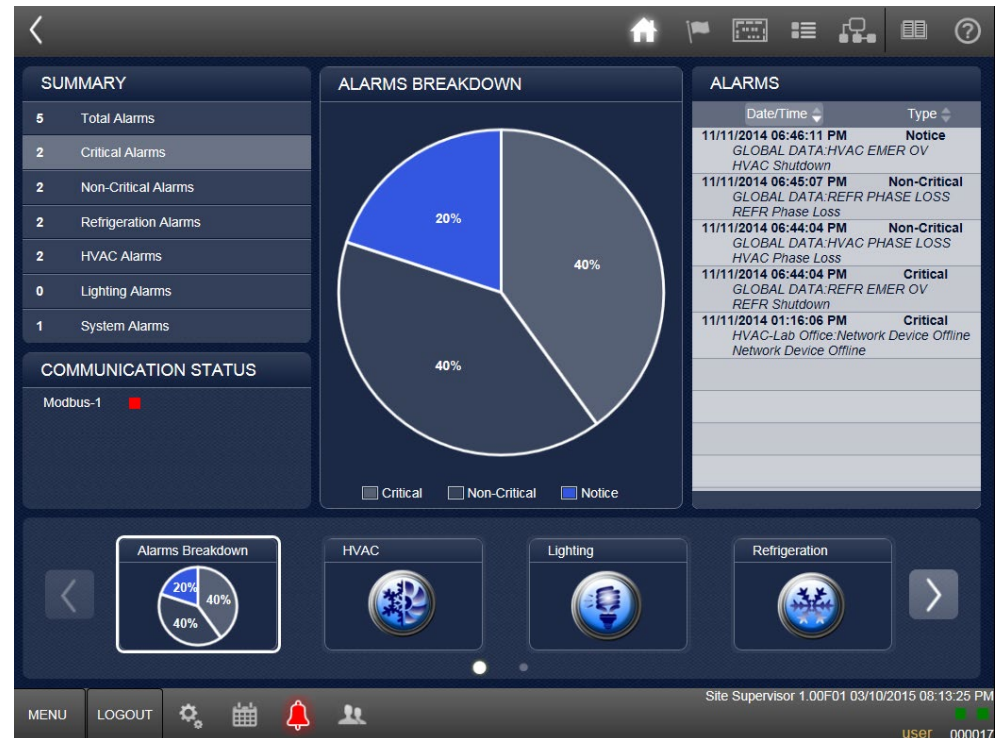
SUMMARY

| 5 | Total Alarms |
|---|---|
| 2 | Critical Alarms |
| 2 | Non-Critical Alarms |
| 2 | Refrigeration Alarms |
| 2 | HVAC Alarms |
| 0 | Lighting Alarms |
| 1 | System Alarms |

COMMUNICATION STATUS

Modbus-1

ALARMS BREAKDOWN

20%
40%
40%

Critical Non-Critical Notice

ALARMS

| Date/Time | Type |
|---|---|
| 11/11/2014 06:46:11 PM GLOBAL DATA:HVAC EMER OV HVAC Shutdown | Notice |
| 11/11/2014 06:45:07 PM GLOBAL DATA:REFR PHASE LOSS REFR Phase Loss | Non-Critical |
| 11/11/2014 06:44:04 PM GLOBAL DATA:HVAC PHASE LOSS HVAC Phase Loss | Non-Critical |
| 11/11/2014 06:44:04 PM GLOBAL DATA:REFR EMER OV REFR Shutdown | Critical |
| 11/11/2014 01:16:06 PM HVAC-Lab Office:Network Device Offline Network Device Offline | Critical |

Alarms Breakdown
20%
40%
40%

HVAC

Lighting

Refrigeration

MENU LOGOUT

Site Supervisor 1.00F01 03/10/2015 08:13:25 PM
user 000017